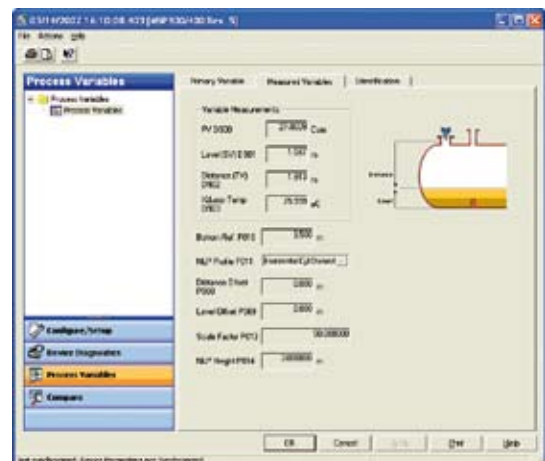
03/14/2022 14:10:08.403 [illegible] Rev. 5]

File Actions Help

Process Variables

Process Variables

Process Variables

Primary Variable

Measured Variables

Identification

Variable Measurements

PV D000

27.0029

Level (SV) D001

1.007

Distance (TV) D002

1.003

Volume Temp D003

26.559

Bottom Ref. P010

0.000

NLP Profile P011

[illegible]

Distance Offset P009

0.000

Level Offset P008

0.000

Scale Factor P012

30.000000

NLP Height P014

0.000000

Distance

Level

Configure/Setup

Review Diagnostics

Process Variables

Compare

OK

Cancel

Apply

Print

Help

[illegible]